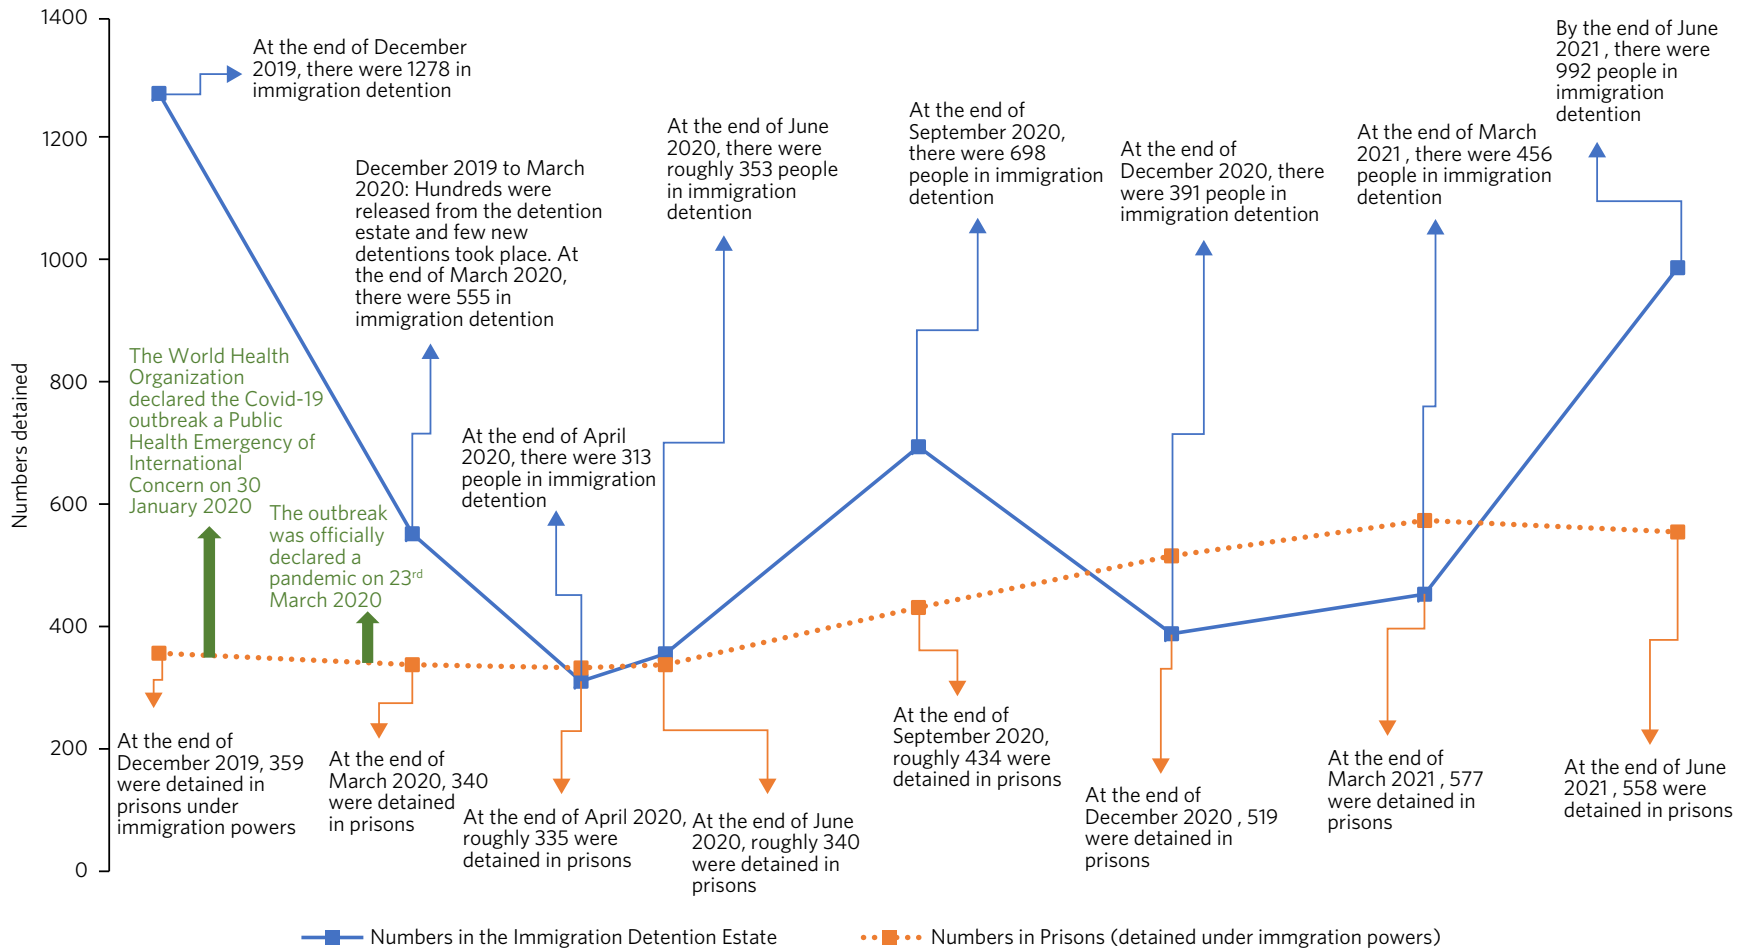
1400
1200
1000
800
600
400
200
0

Numbers detained

At the end of December 2019, there were 1278 in immigration detention

December 2019 to March 2020: Hundreds were released from the detention estate and few new detentions took place. At the end of March 2020, there were 555 in immigration detention

At the end of June 2020, there were roughly 353 people in immigration detention

At the end of September 2020, there were 698 people in immigration detention

At the end of December 2020, there were 391 people in immigration detention

At the end of March 2021 , there were 456 people in immigration detention

By the end of June 2021 , there were 992 people in immigration detention

The World Health Organization declared the Covid-19 outbreak a Public Health Emergency of International Concern on 30 January 2020

The outbreak was officially declared a pandemic on 23$^{rd}$ March 2020

At the end of April 2020, there were 313 people in immigration detention

At the end of December 2019, 359 were detained in prisons under immigration powers

At the end of March 2020, 340 were detained in prisons

At the end of April 2020, roughly 335 were detained in prisons

At the end of June 2020, roughly 340 were detained in prisons

At the end of September 2020, roughly 434 were detained in prisons

At the end of December 2020 , 519 were detained in prisons

At the end of March 2021 , 577 were detained in prisons

At the end of June 2021 , 558 were detained in prisons

Numbers in the Immigration Detention Estate
Numbers in Prisons (detained under immgration powers)